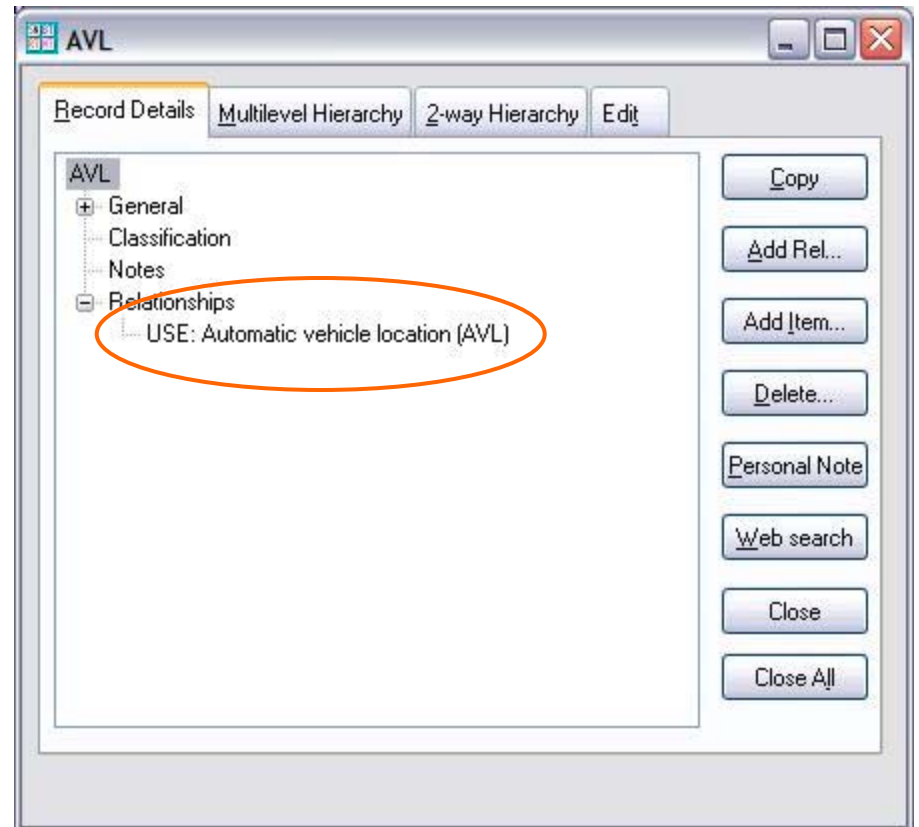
AVL

Record Details | Multilevel Hierarchy | 2-way Hierarchy | Edit

AVL
General
Classification
Notes
Relationships
USE: Automatic vehicle location (AVL)

Copy
Add Rel...
Add Item...
Delete...
Personal Note
Web search
Close
Close All